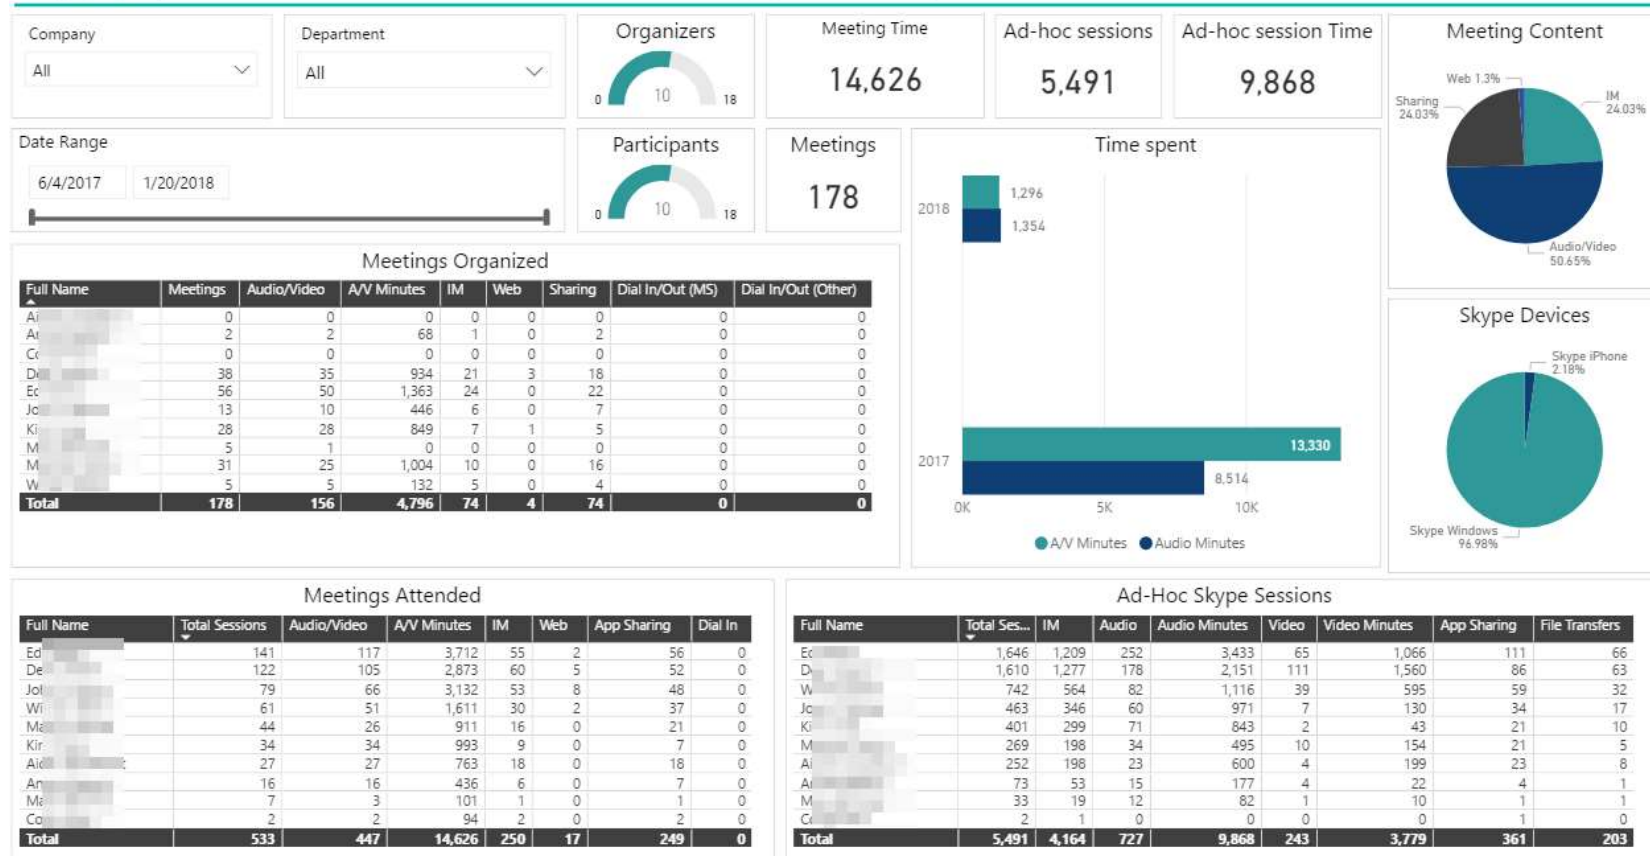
Company
All

Department
All

Organizers
0 10 18

Meeting Time
14,626

Ad-hoc sessions
5,491

Ad-hoc session Time
9,868

Meeting Content
Web 1.3%
IM 24.03%
Sharing 24.03%
Audio/Video 50.65%

Date Range
6/4/2017 1/20/2018

Participants
0 10 18

Meetings
178

Time spent
2018
1,296
1,354
2017
13,330
8,514
0K 5K 10K
A/V Minutes Audio Minutes

Meetings Organized

| Full Name | Meetings | Audio/Video | A/V Minutes | IM | Web | Sharing | Dial In/Out (MS) | Dial In/Out (Other) |
|---|---|---|---|---|---|---|---|---|
| Ai | 0 | 0 | 0 | 0 | 0 | 0 | 0 | 0 |
| Ai | 2 | 2 | 68 | 1 | 0 | 2 | 0 | 0 |
| Cc | 0 | 0 | 0 | 0 | 0 | 0 | 0 | 0 |
| De | 38 | 35 | 934 | 21 | 3 | 18 | 0 | 0 |
| Ec | 56 | 50 | 1,363 | 24 | 0 | 22 | 0 | 0 |
| Jo | 13 | 10 | 446 | 6 | 0 | 7 | 0 | 0 |
| Ki | 28 | 28 | 849 | 7 | 1 | 5 | 0 | 0 |
| M | 5 | 1 | 0 | 0 | 0 | 0 | 0 | 0 |
| M | 31 | 25 | 1,004 | 10 | 0 | 16 | 0 | 0 |
| W | 5 | 5 | 132 | 5 | 0 | 4 | 0 | 0 |
| Total | 178 | 156 | 4,796 | 74 | 4 | 74 | 0 | 0 |

Skype Devices
Skype iPhone 2.18%
Skype Windows 96.98%

Meetings Attended

| Full Name | Total Sessions | Audio/Video | A/V Minutes | IM | Web | App Sharing | Dial In |
|---|---|---|---|---|---|---|---|
| Ed | 141 | 117 | 3,712 | 55 | 2 | 56 | 0 |
| De | 122 | 105 | 2,873 | 60 | 5 | 52 | 0 |
| Jo | 79 | 66 | 3,132 | 53 | 8 | 48 | 0 |
| Wi | 61 | 51 | 1,611 | 30 | 2 | 37 | 0 |
| Ma | 44 | 26 | 911 | 16 | 0 | 21 | 0 |
| Kir | 34 | 34 | 993 | 9 | 0 | 7 | 0 |
| Aic | 27 | 27 | 763 | 18 | 0 | 18 | 0 |
| An | 16 | 16 | 436 | 6 | 0 | 7 | 0 |
| Ma | 7 | 3 | 101 | 1 | 0 | 1 | 0 |
| Co | 2 | 2 | 94 | 2 | 0 | 2 | 0 |
| Total | 533 | 447 | 14,626 | 250 | 17 | 249 | 0 |

Ad-Hoc Skype Sessions

| Full Name | Total Ses... | IM | Audio | Audio Minutes | Video | Video Minutes | App Sharing | File Transfers |
|---|---|---|---|---|---|---|---|---|
| Ec | 1,646 | 1,209 | 252 | 3,433 | 65 | 1,066 | 111 | 66 |
| D | 1,610 | 1,277 | 178 | 2,151 | 111 | 1,560 | 86 | 63 |
| W | 742 | 564 | 82 | 1,116 | 39 | 595 | 59 | 32 |
| Jc | 463 | 346 | 60 | 971 | 7 | 130 | 34 | 17 |
| Ki | 401 | 299 | 71 | 843 | 2 | 43 | 21 | 10 |
| M | 269 | 198 | 34 | 495 | 10 | 154 | 21 | 5 |
| Ai | 252 | 198 | 23 | 600 | 4 | 199 | 23 | 8 |
| Ai | 73 | 53 | 15 | 177 | 4 | 22 | 4 | 1 |
| M | 33 | 19 | 12 | 82 | 1 | 10 | 1 | 1 |
| Cc | 2 | 1 | 0 | 0 | 0 | 0 | 1 | 0 |
| Total | 5,491 | 4,164 | 727 | 9,868 | 243 | 3,779 | 361 | 203 |